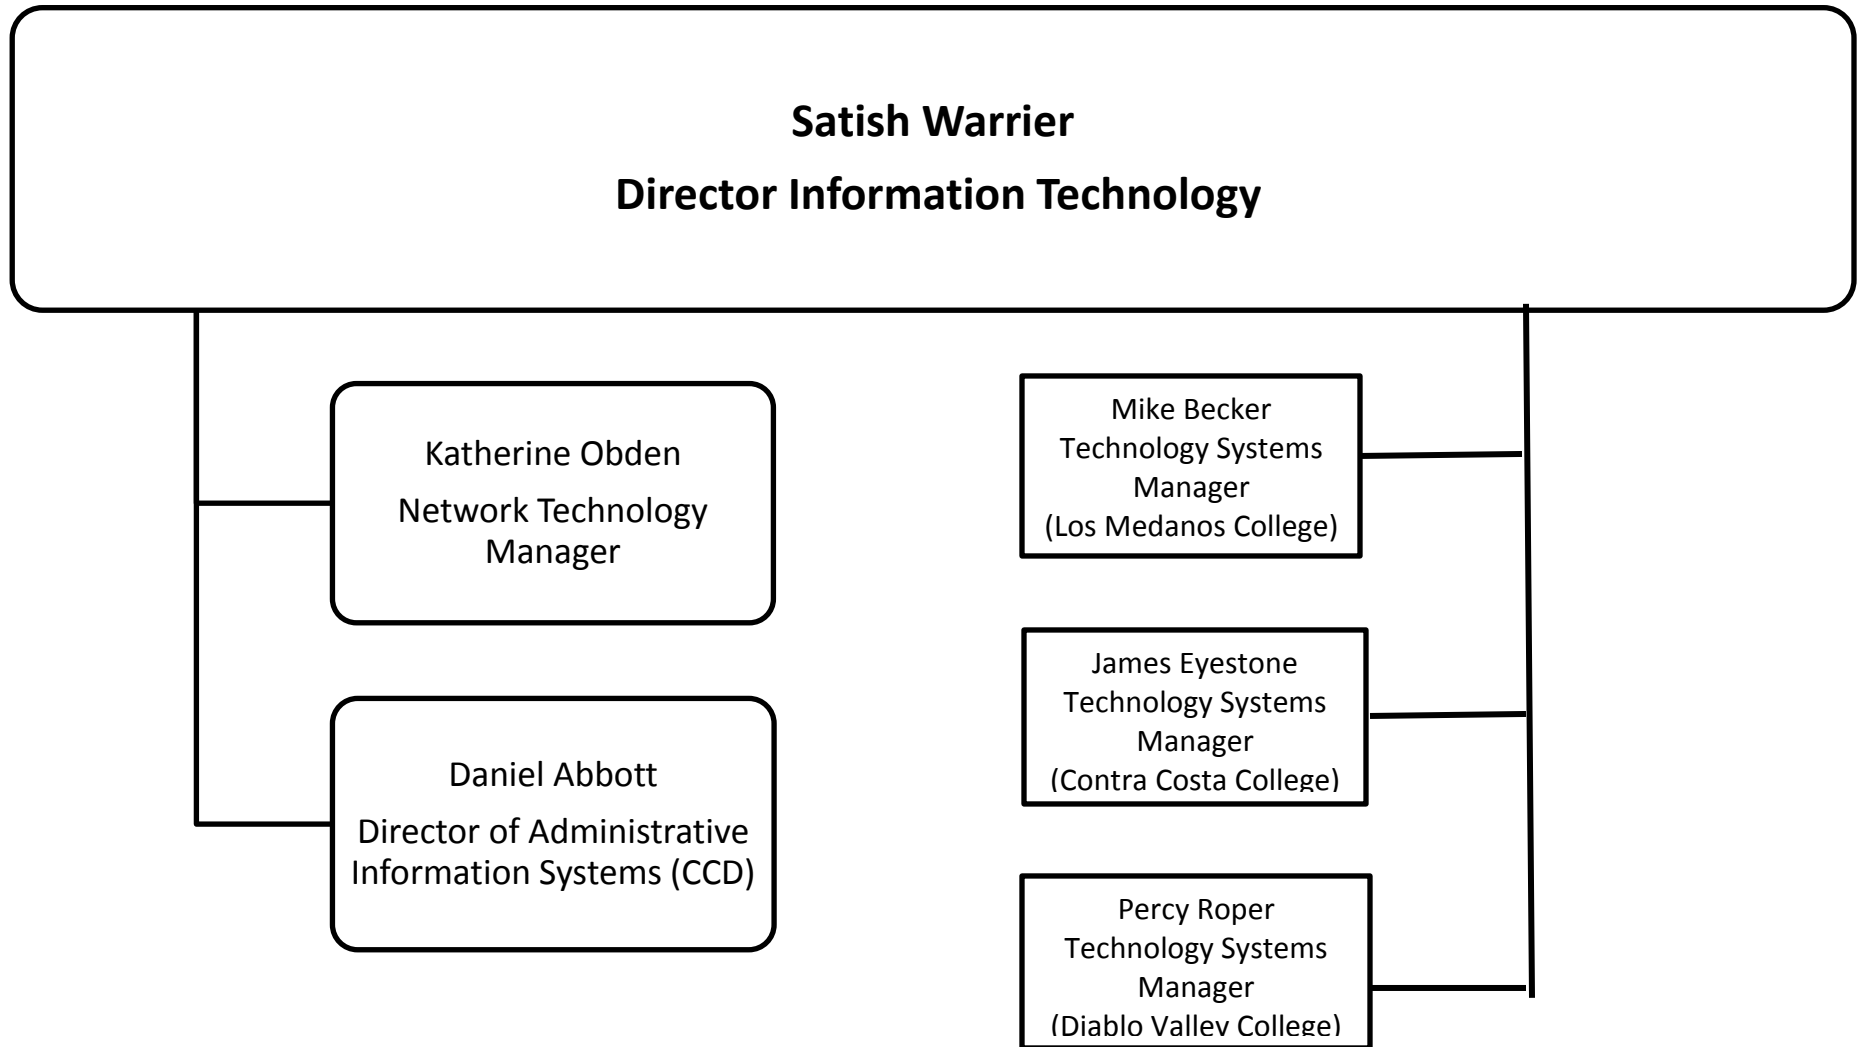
**Satish Warrier**
**Director Information Technology**

Katherine Obden
Network Technology Manager

Daniel Abbott
Director of Administrative Information Systems (CCD)

Mike Becker
Technology Systems Manager
(Los Medanos College)

James Eyestone
Technology Systems Manager
(Contra Costa College)

Percy Roper
Technology Systems Manager
(Diablo Valley College)